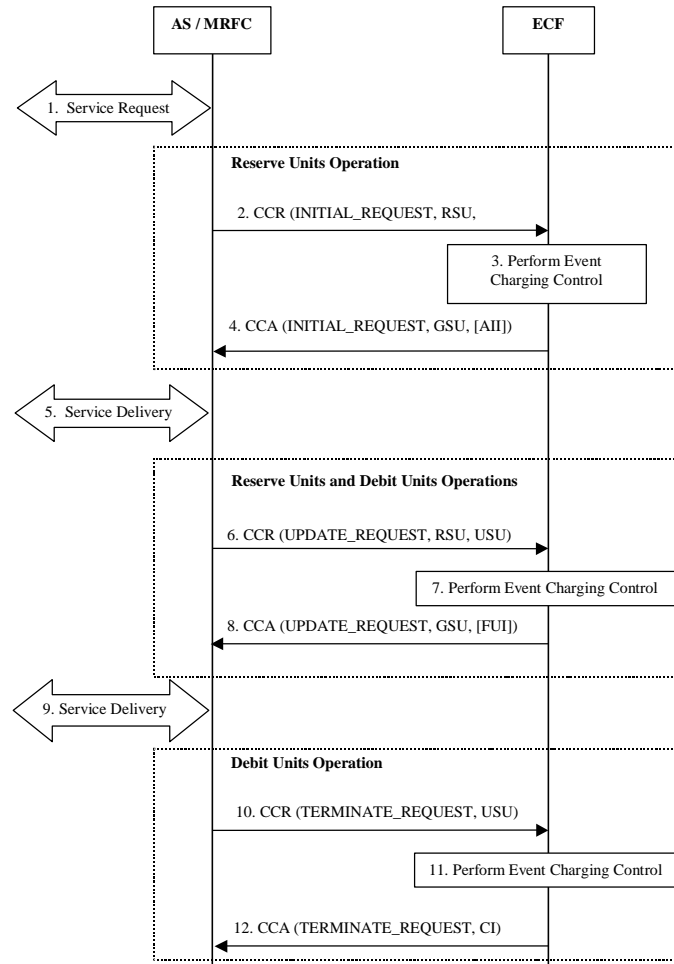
AS / MRFC

ECF

1. Service Request

Reserve Units Operation

2. CCR (INITIAL_REQUEST, RSU,

3. Perform Event Charging Control

4. CCA (INITIAL_REQUEST, GSU, [AII])

5. Service Delivery

Reserve Units and Debit Units Operations

6. CCR (UPDATE_REQUEST, RSU, USU)

7. Perform Event Charging Control

8. CCA (UPDATE_REQUEST, GSU, [FUI])

9. Service Delivery

Debit Units Operation

10. CCR (TERMINATE_REQUEST, USU)

11. Perform Event Charging Control

12. CCA (TERMINATE_REQUEST, CI)